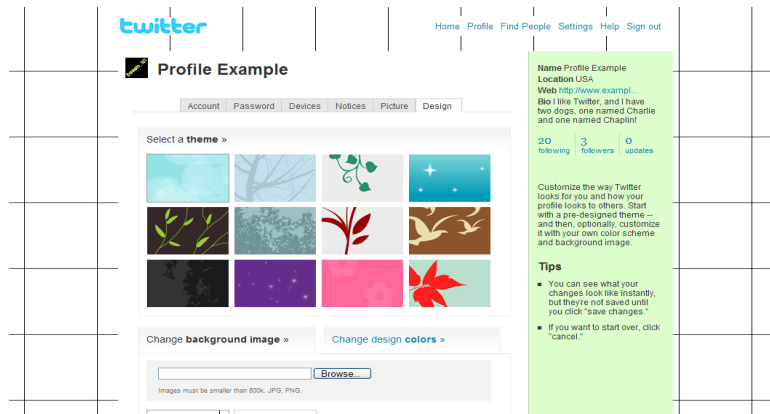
twitter

Home Profile Find People Settings Help Sign out

Profile Example

Account Password Devices Notices Picture Design

Select a theme »

Change background image »

Change design colors »

Browse...

Images must be smaller than 800k. JPG, PNG.

Name Profile Example
Location USA
Web http://www.exampl...
Bio I like Twitter, and I have two dogs, one named Charlie and one named Chaplin!

20 following
3 followers
0 updates

Customize the way Twitter looks for you and how your profile looks to others. Start with a pre-designed theme -- and then, optionally, customize it with your own color scheme and background image.

Tips

- You can see what your changes look like instantly, but they're not saved until you click "save changes."
- If you want to start over, click "cancel."